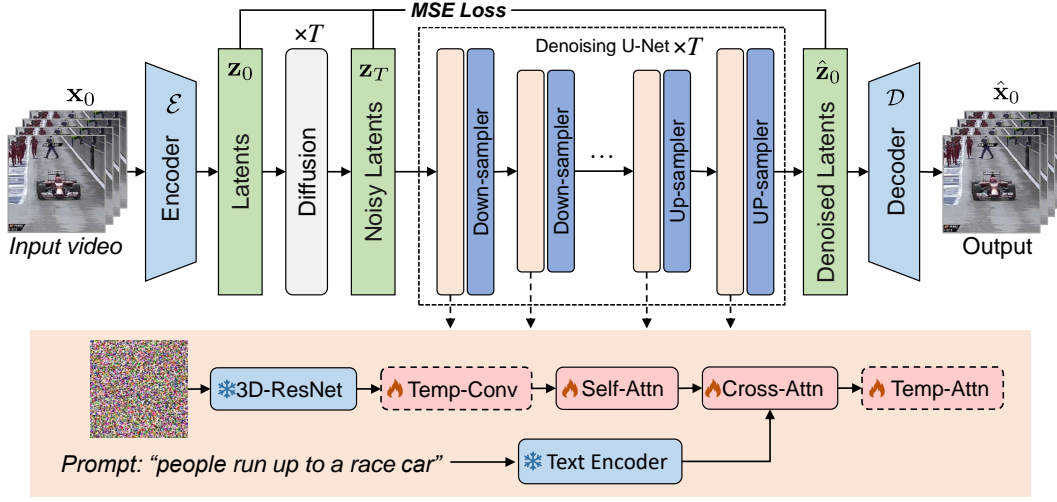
MSE Loss

$\times T$

Denoising U-Net $\times T$

$\mathbf{x}_0$

$\mathcal{E}$

Encoder

Input video

$\mathbf{z}_0$

Latents

Diffusion

$\mathbf{z}_T$

Noisy Latents

Down-sampler

Down-sampler

...

Up-sampler

UP-sampler

$\hat{\mathbf{z}}_0$

Denoised Latents

$\mathcal{D}$

Decoder

$\hat{\mathbf{x}}_0$

Output

3D-ResNet

Temp-Conv

Self-Attn

Cross-Attn

Temp-Attn

Prompt: "people run up to a race car"

Text Encoder